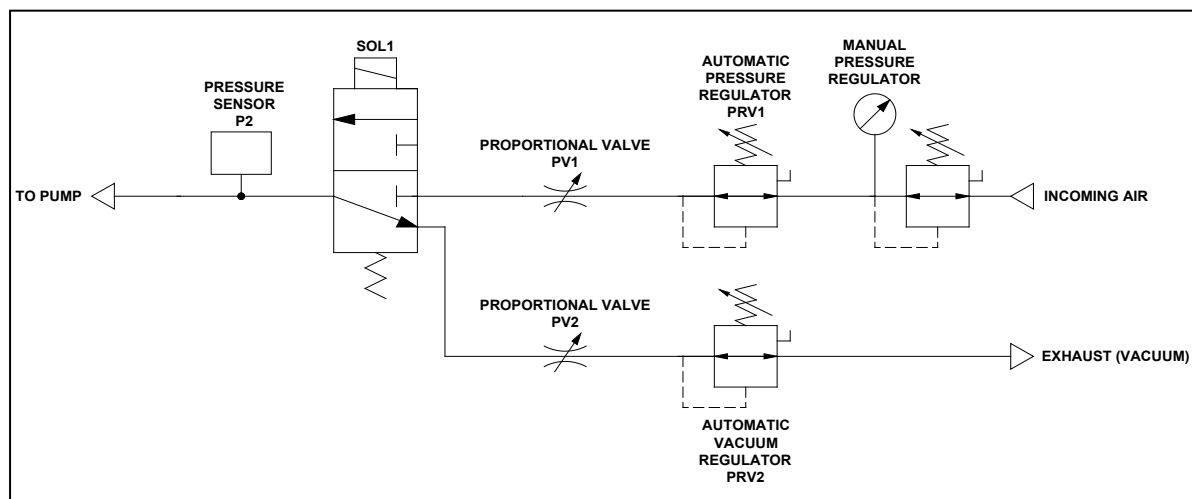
SOL1

PRESSURE SENSOR P2

AUTOMATIC PRESSURE REGULATOR PRV1

MANUAL PRESSURE REGULATOR

PROPORTIONAL VALVE PV1

TO PUMP

INCOMING AIR

PROPORTIONAL VALVE PV2

EXHAUST (VACUUM)

AUTOMATIC VACUUM REGULATOR PRV2